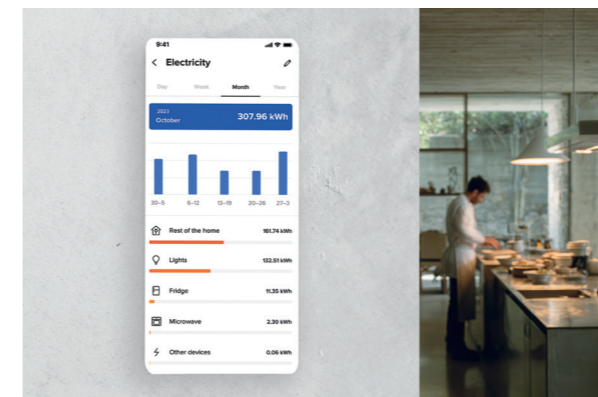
9:41

Electricity

Day Week Month Year

2023
October
307.96 kWh

20–5 6–12 13–19 20–26 27–3

Rest of the home 161.74 kWh

Lights 132.51 kWh

Fridge 11.35 kWh

Microwave 2.30 kWh

Other devices 0.06 kWh